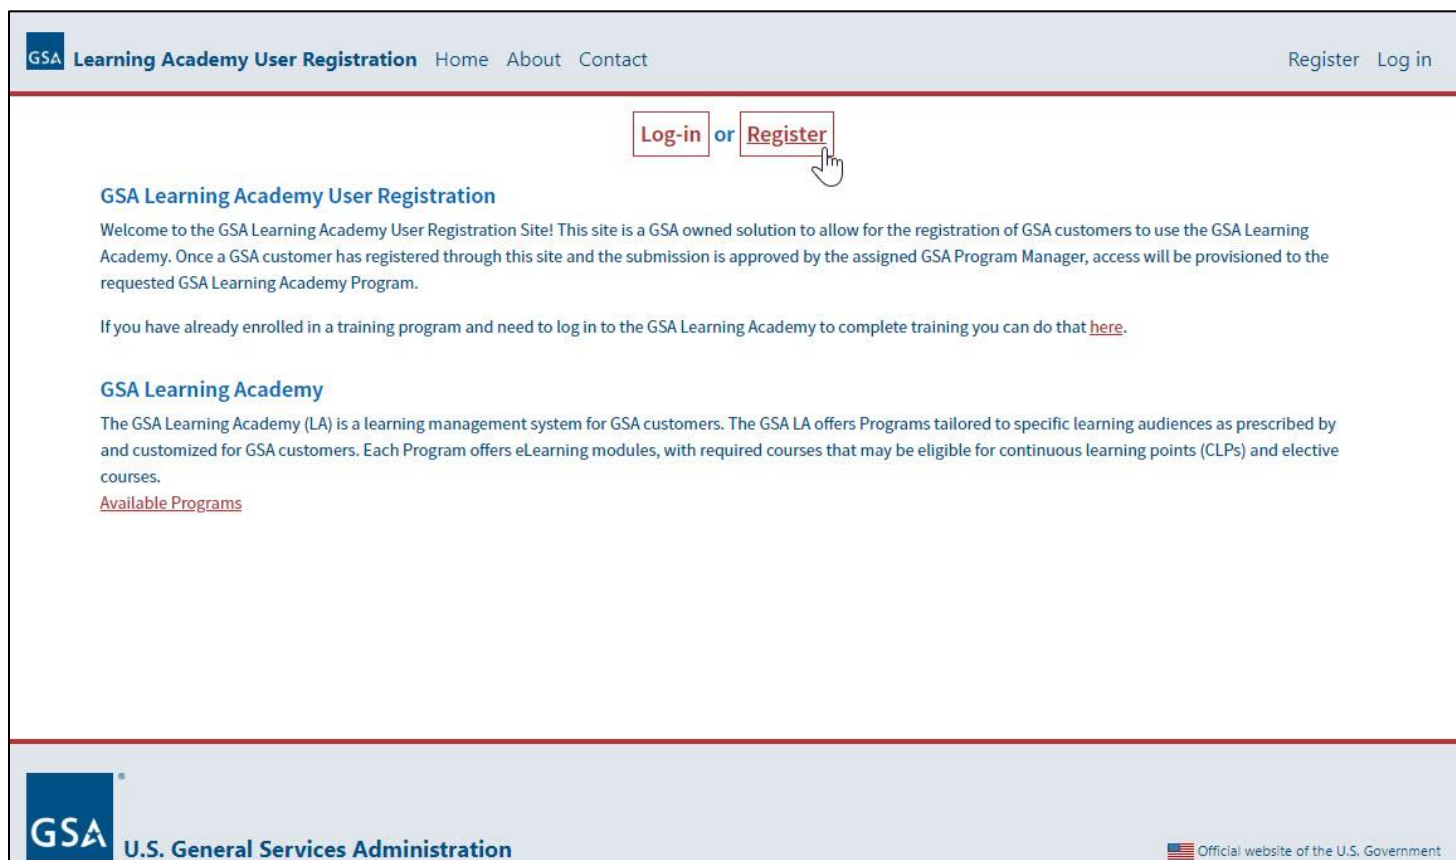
GSA Learning Academy User Registration Home About Contact Register Log in

Log-in or Register

GSA Learning Academy User Registration

Welcome to the GSA Learning Academy User Registration Site! This site is a GSA owned solution to allow for the registration of GSA customers to use the GSA Learning Academy. Once a GSA customer has registered through this site and the submission is approved by the assigned GSA Program Manager, access will be provisioned to the requested GSA Learning Academy Program.

If you have already enrolled in a training program and need to log in to the GSA Learning Academy to complete training you can do that here.

GSA Learning Academy

The GSA Learning Academy (LA) is a learning management system for GSA customers. The GSA LA offers Programs tailored to specific learning audiences as prescribed by and customized for GSA customers. Each Program offers eLearning modules, with required courses that may be eligible for continuous learning points (CLPs) and elective courses.
Available Programs

GSA U.S. General Services Administration

Official website of the U.S. Government